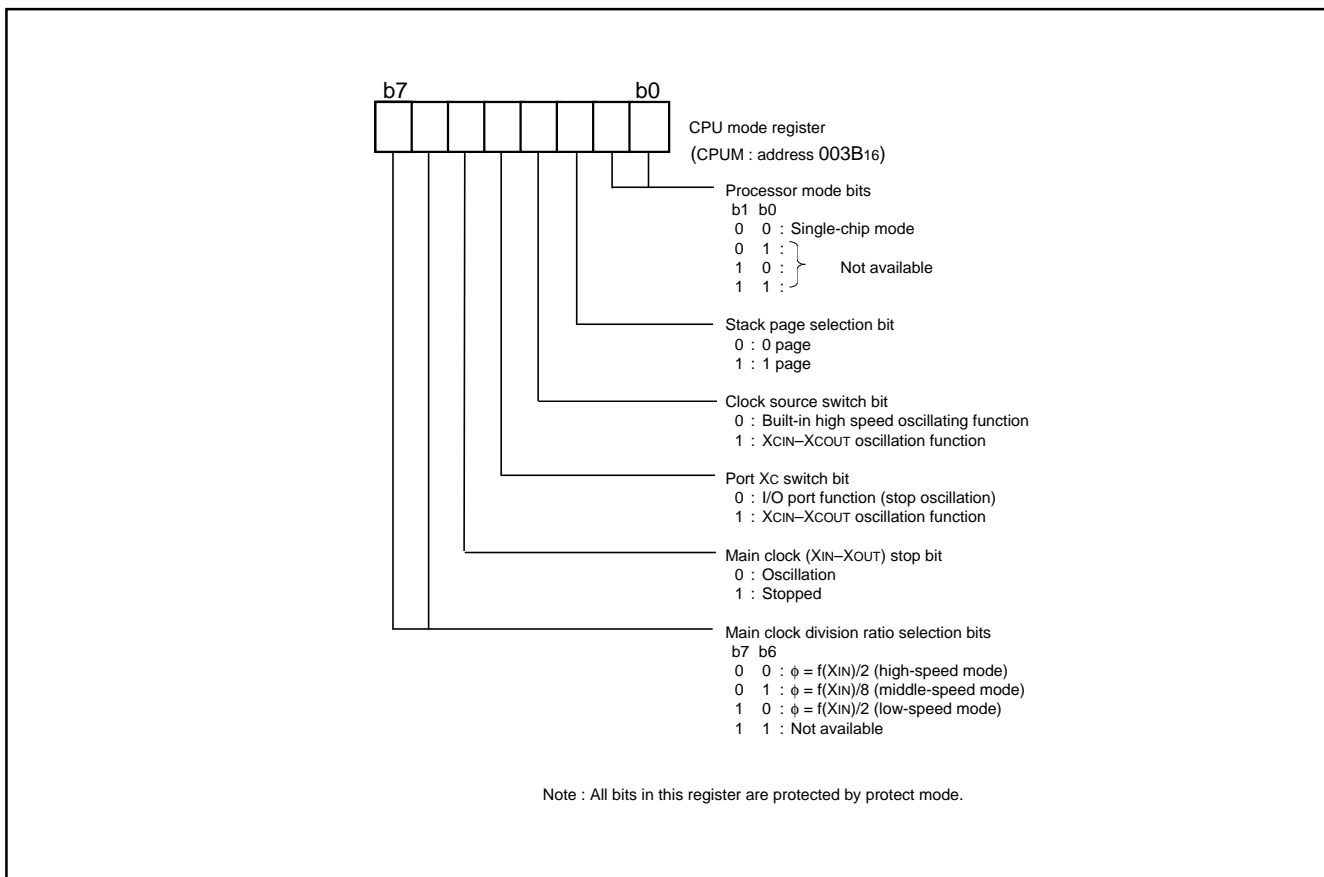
b7

b0

CPU mode register
(CPUM : address $003B_{16}$)

Processor mode bits
b1 b0
0 0 : Single-chip mode
0 1 :
1 0 : Not available
1 1 :

Stack page selection bit
0 : 0 page
1 : 1 page

Clock source switch bit
0 : Built-in high speed oscillating function
1 : XCIN–XCOUT oscillation function

Port XC switch bit
0 : I/O port function (stop oscillation)
1 : XCIN–XCOUT oscillation function

Main clock (XIN–XOUT) stop bit
0 : Oscillation
1 : Stopped

Main clock division ratio selection bits
b7 b6
0 0 : $\phi$ = f(XIN)/2 (high-speed mode)
0 1 : $\phi$ = f(XIN)/8 (middle-speed mode)
1 0 : $\phi$ = f(XIN)/2 (low-speed mode)
1 1 : Not available

Note : All bits in this register are protected by protect mode.